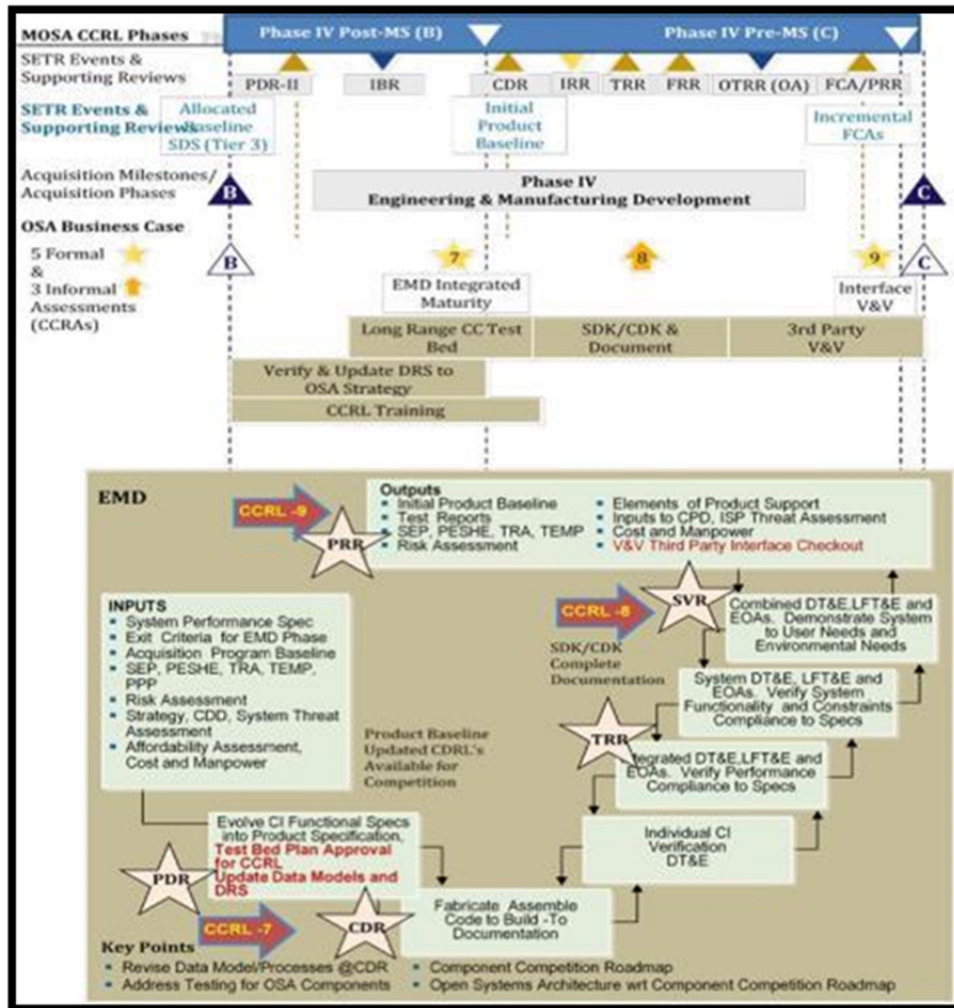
MOSA CCRL Phases

Phase IV Post-MS (B)

Phase IV Pre-MS (C)

SETR Events & Supporting Reviews

PDR-II

IBR

CDR

IRR

TRR

FRR

OTRR (OA)

FCA/PRR

SETR Events & Supporting Reviews

Allocated Baseline SDS (Tier 3)

Initial Product Baseline

Incremental FCAs

Acquisition Milestones/ Acquisition Phases

B

Phase IV Engineering & Manufacturing Development

C

OSA Business Case

5 Formal & 3 Informal Assessments (CCRAs)

B

7

8

9

C

EMD Integrated Maturity

Interface V&V

Long Range CC Test Bed

SDK/CDK & Document

3rd Party V&V

Verify & Update DRS to OSA Strategy

CCRL Training

EMD

CCRL -9

PRR

Outputs
- Initial Product Baseline
- Test Reports
- SEP, PESHE, TRA, TEMP
- Risk Assessment
- Elements of Product Support
- Inputs to CPD, ISP Threat Assessment
- Cost and Manpower
- V&V Third Party Interface Checkout

CCRL -8

SVR

SDK/CDK Complete Documentation

Combined DT&E,LFT&E and EOAs. Demonstrate System to User Needs and Environmental Needs

INPUTS
- System Performance Spec
- Exit Criteria for EMD Phase
- Acquisition Program Baseline
- SEP, PESHE, TRA, TEMP, PPP
- Risk Assessment
- Strategy, CDD, System Threat Assessment
- Affordability Assessment, Cost and Manpower

Product Baseline Updated CDRL's Available for Competition

System DT&E, LFT&E and EOAs. Verify System Functionality and Constraints Compliance to Specs

TRR

Integrated DT&E,LFT&E and EOAs. Verify Performance Compliance to Specs

Evolve CI Functional Specs into Product Specification, Test Bed Plan Approval for CCRL Update Data Models and DRS

Individual CI Verification DT&E

PDR

CCRL -7

CDR

Fabricate Assemble Code to Build -To Documentation

Key Points
- Revise Data Model/Processes @CDR
- Address Testing for OSA Components
- Component Competition Roadmap
- Open Systems Architecture wrt Component Competition Roadmap